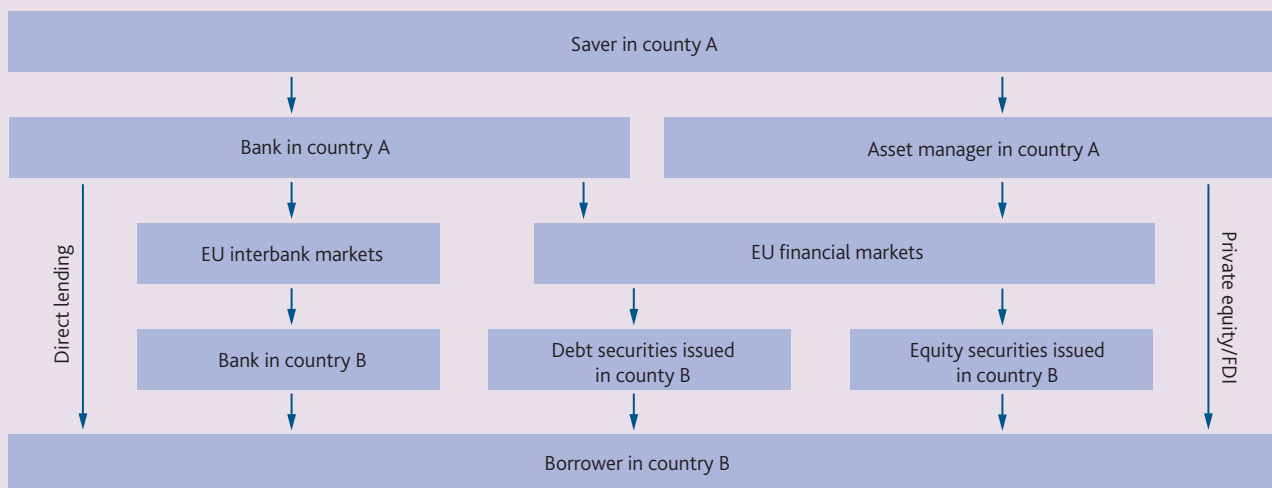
Saver in county A

Bank in country A

Asset manager in country A

Direct lending

EU interbank markets

EU financial markets

Private equity/FDI

Bank in country B

Debt securities issued in county B

Equity securities issued in country B

Borrower in country B